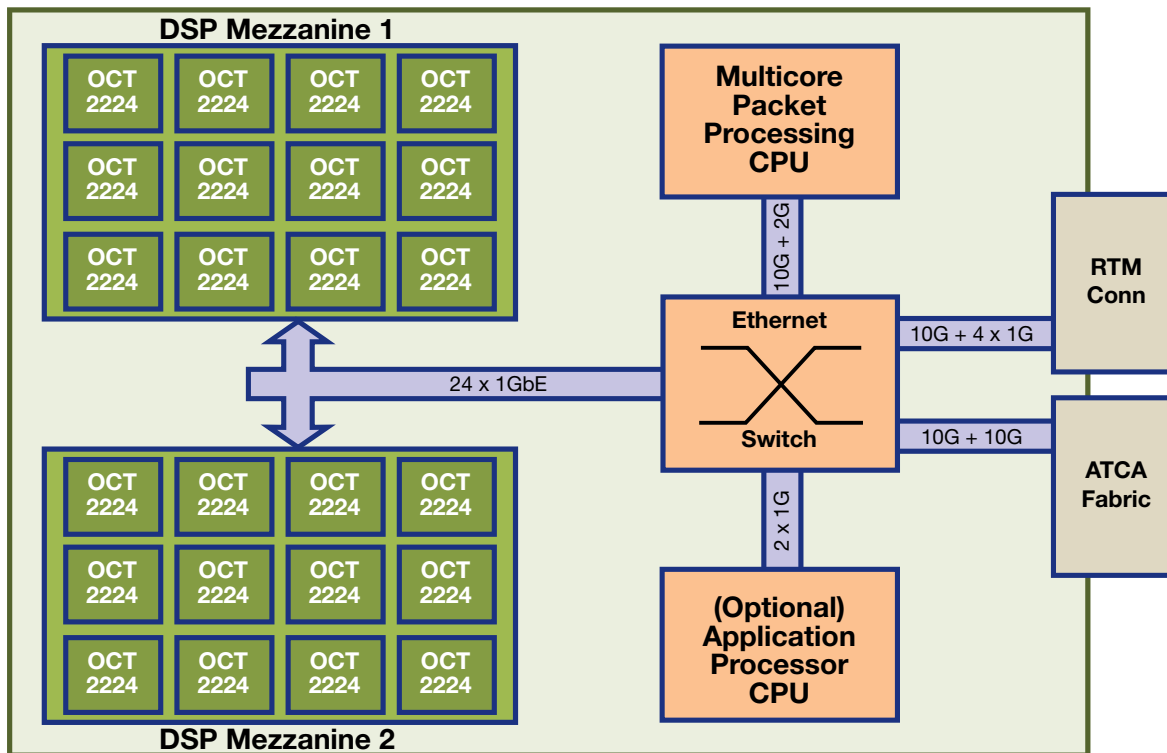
DSP Mezzanine 1

OCT 2224 OCT 2224 OCT 2224 OCT 2224
OCT 2224 OCT 2224 OCT 2224 OCT 2224
OCT 2224 OCT 2224 OCT 2224 OCT 2224

Multicore Packet Processing CPU

10G + 2G

RTM Conn

Ethernet

10G + 4 x 1G

24 x 1GbE

Switch

10G + 10G

ATCA Fabric

OCT 2224 OCT 2224 OCT 2224 OCT 2224
OCT 2224 OCT 2224 OCT 2224 OCT 2224
OCT 2224 OCT 2224 OCT 2224 OCT 2224

2 x 1G

(Optional) Application Processor CPU

DSP Mezzanine 2